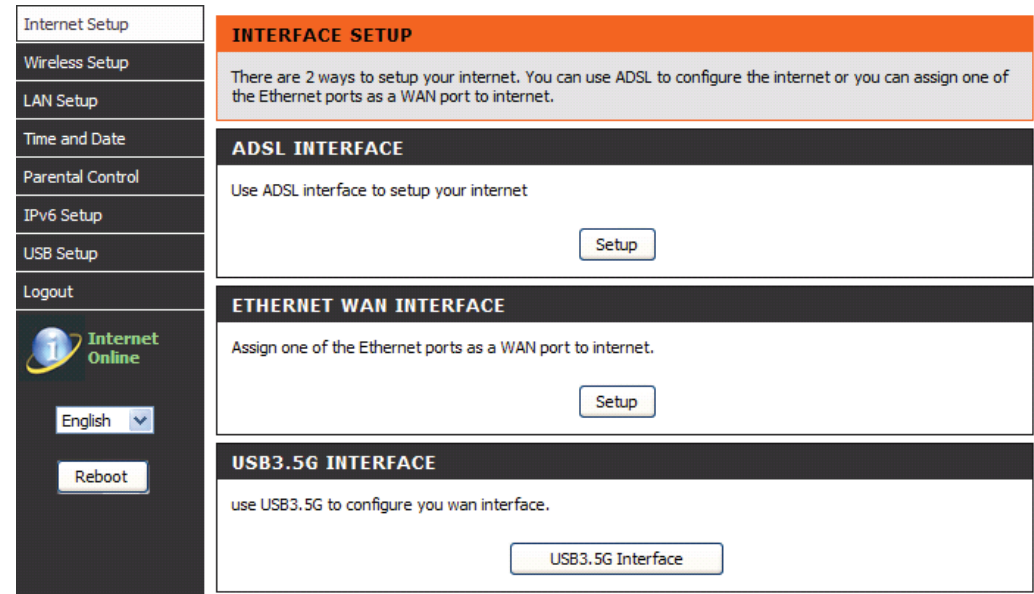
Internet Setup
Wireless Setup
LAN Setup
Time and Date
Parental Control
IPv6 Setup
USB Setup
Logout

Internet Online

English

Reboot

INTERFACE SETUP

There are 2 ways to setup your internet. You can use ADSL to configure the internet or you can assign one of the Ethernet ports as a WAN port to internet.

ADSL INTERFACE

Use ADSL interface to setup your internet

Setup

ETHERNET WAN INTERFACE

Assign one of the Ethernet ports as a WAN port to internet.

Setup

USB3.5G INTERFACE

use USB3.5G to configure you wan interface.

USB3.5G Interface